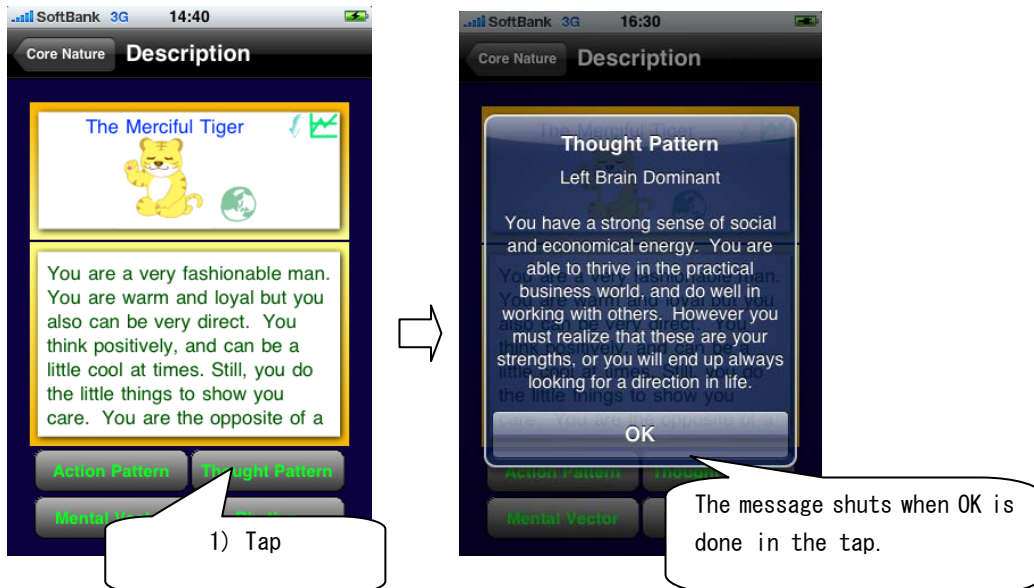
SoftBank 3G 14:40

Core Nature Description

The Merciful Tiger

You are a very fashionable man. You are warm and loyal but you also can be very direct. You think positively, and can be a little cool at times. Still, you do the little things to show you care. You are the opposite of a

Action Pattern
Thought Pattern
Mental Ve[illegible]

1) Tap

SoftBank 3G 16:30

Core Nature Description

Thought Pattern

Left Brain Dominant

You have a strong sense of social and economical energy. You are able to thrive in the practical business world, and do well in working with others. However you must realize that these are your strengths, or you will end up always looking for a direction in life.

OK

Action Pattern
Mental Vector

The message shuts when OK is done in the tap.